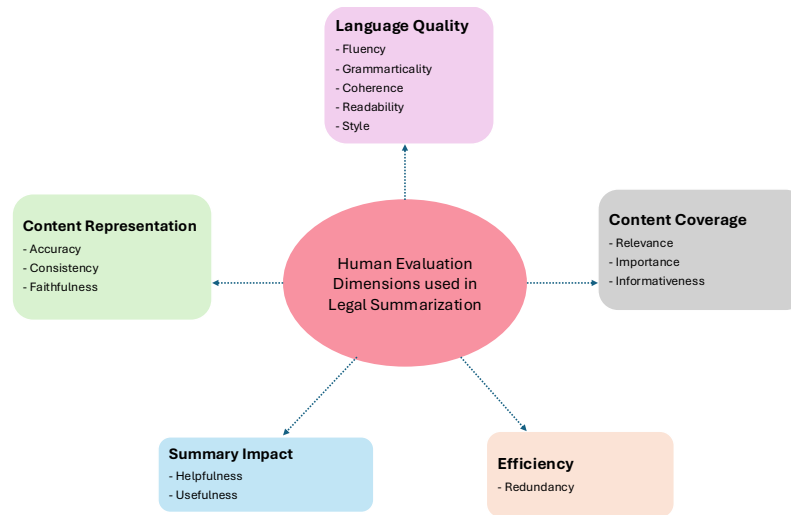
Language Quality
- Fluency
- Grammarticality
- Coherence
- Readability
- Style

Content Representation
- Accuracy
- Consistency
- Faithfulness

Human Evaluation Dimensions used in Legal Summarization

Content Coverage
- Relevance
- Importance
- Informativeness

Summary Impact
- Helpfulness
- Usefulness

Efficiency
- Redundancy